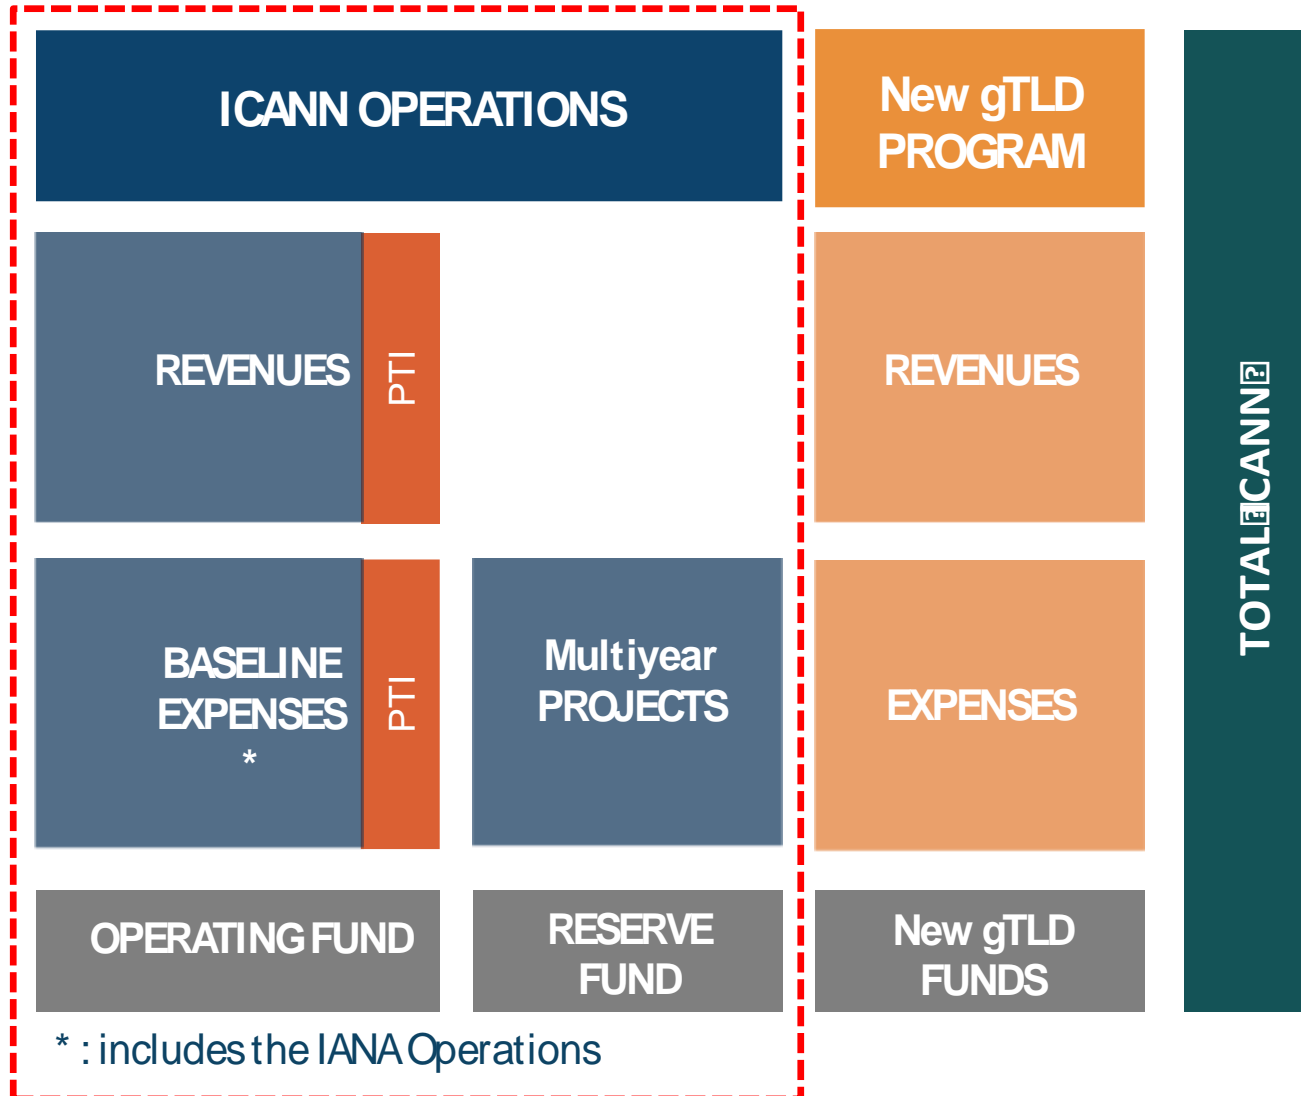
ICANN OPERATIONS

New gTLD PROGRAM

REVENUES

PTI

REVENUES

BASELINE EXPENSES *

PTI

Multiyear PROJECTS

EXPENSES

OPERATING FUND

RESERVE FUND

New gTLD FUNDS

TOTAL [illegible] CANN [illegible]

* : includes the IANA Operations